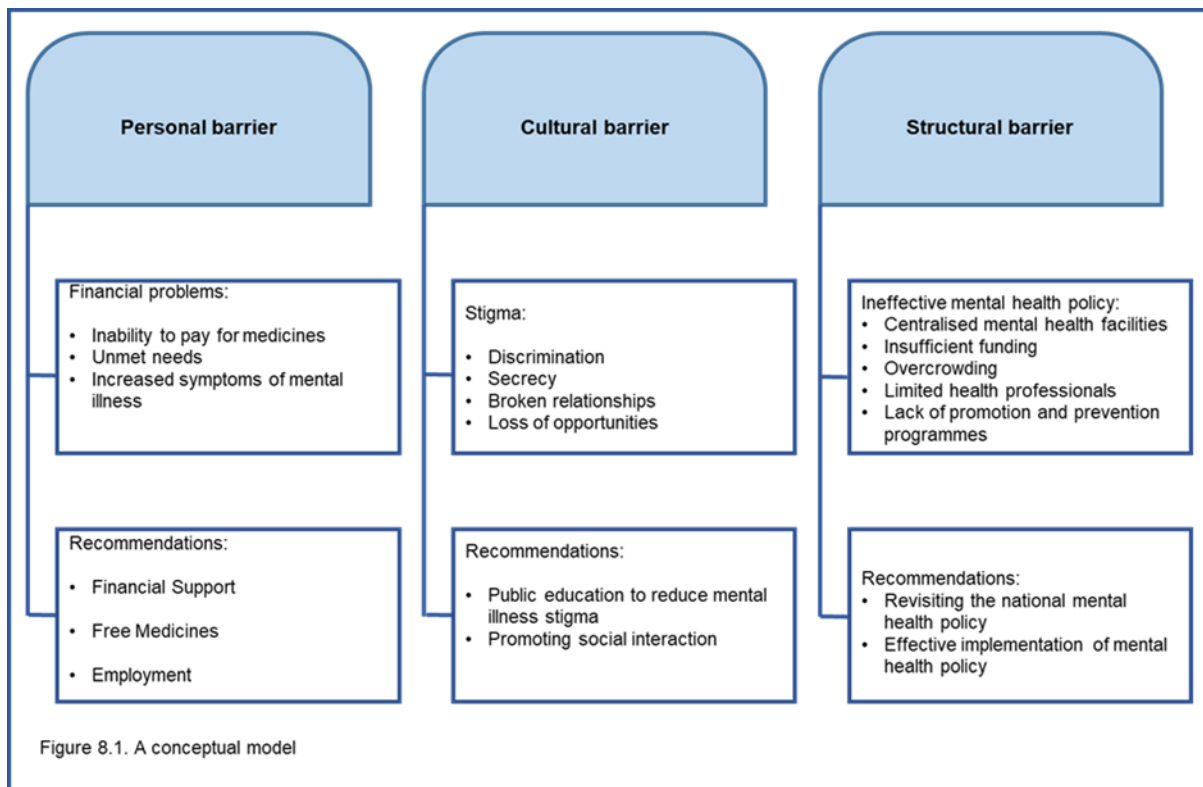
Personal barrier

Financial problems:

- Inability to pay for medicines
- Unmet needs
- Increased symptoms of mental illness

Recommendations:

- Financial Support
- Free Medicines
- Employment

Cultural barrier

Stigma:

- Discrimination
- Secrecy
- Broken relationships
- Loss of opportunities

Recommendations:

- Public education to reduce mental illness stigma
- Promoting social interaction

Structural barrier

Ineffective mental health policy:
- Centralised mental health facilities
- Insufficient funding
- Overcrowding
- Limited health professionals
- Lack of promotion and prevention programmes

Recommendations:
- Revisiting the national mental health policy
- Effective implementation of mental health policy

Figure 8.1. A conceptual model